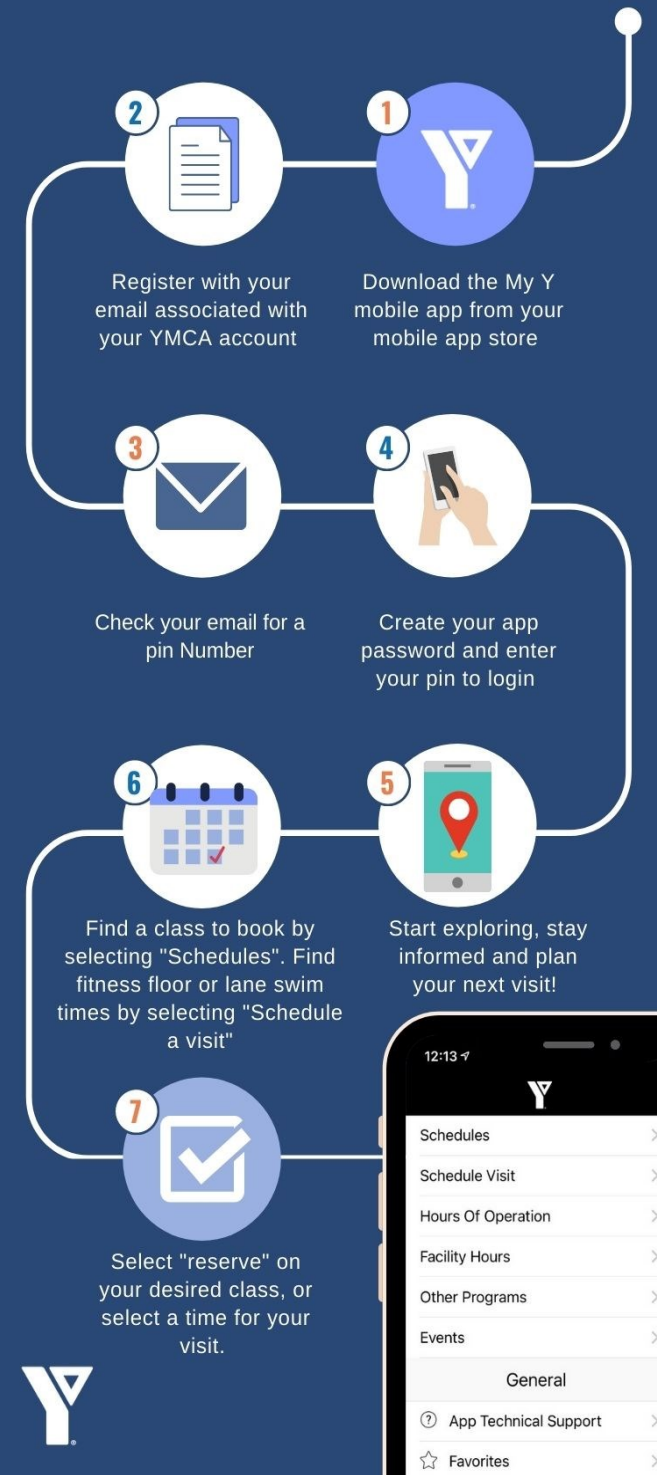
1

Download the My Y mobile app from your mobile app store

2

Register with your email associated with your YMCA account

3

Check your email for a pin Number

4

Create your app password and enter your pin to login

5

Start exploring, stay informed and plan your next visit!

6

Find a class to book by selecting "Schedules". Find fitness floor or lane swim times by selecting "Schedule a visit"

7

Select "reserve" on your desired class, or select a time for your visit.

12:13

Schedules
Schedule Visit
Hours Of Operation
Facility Hours
Other Programs
Events
General
App Technical Support
Favorites